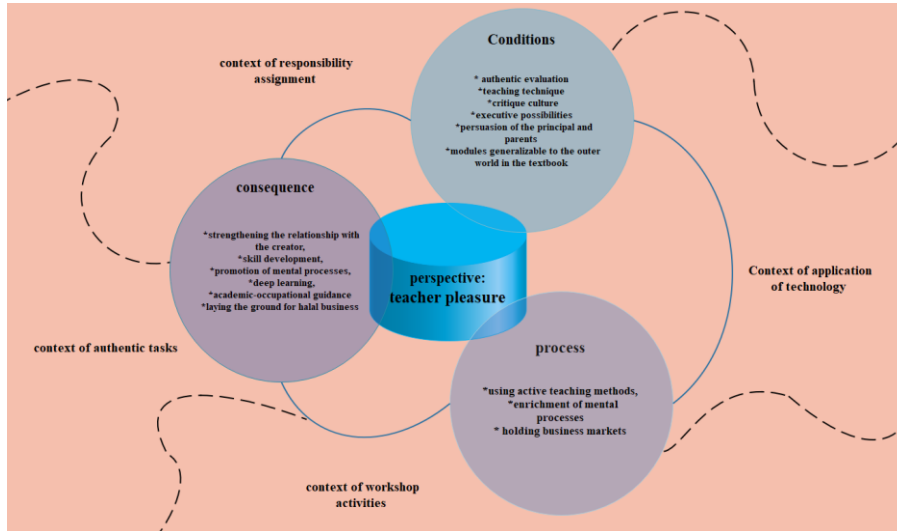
context of responsibility assignment

Conditions

* authentic evaluation
*teaching technique
*critique culture
*executive possibilities
*persuasion of the principal and parents
*modules generalizable to the outer world in the textbook

consequence

*strengthening the relationship with the creator,
*skill development,
*promotion of mental processes,
*deep learning,
*academic-occupational guidance
*laying the ground for halal business

perspective: teacher pleasure

Context of application of technology

context of authentic tasks

process

*using active teaching methods,
*enrichment of mental processes
* holding business markets

context of workshop activities